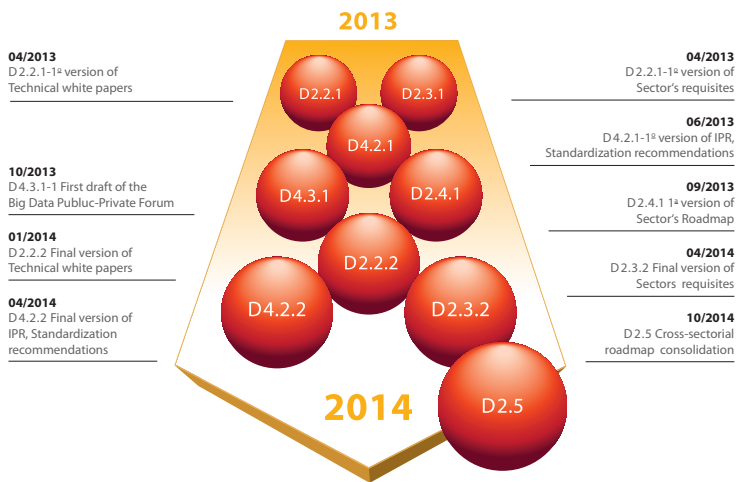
2013

04/2013
D2.2.1-1ª version of Technical white papers

10/2013
D4.3.1-1 First draft of the Big Data Publuc-Private Forum

01/2014
D2.2.2 Final version of Technical white papers

04/2014
D4.2.2 Final version of IPR, Standardization recommendations

D2.2.1
D2.3.1
D4.2.1
D4.3.1
D2.4.1
D2.2.2
D4.2.2
D2.3.2
D2.5

2014

04/2013
D2.2.1-1ª version of Sector's requisites

06/2013
D4.2.1-1ª version of IPR, Standardization recommendations

09/2013
D2.4.1 1ª version of Sector's Roadmap

04/2014
D2.3.2 Final version of Sectors requisites

10/2014
D2.5 Cross-sectorial roadmap consolidation